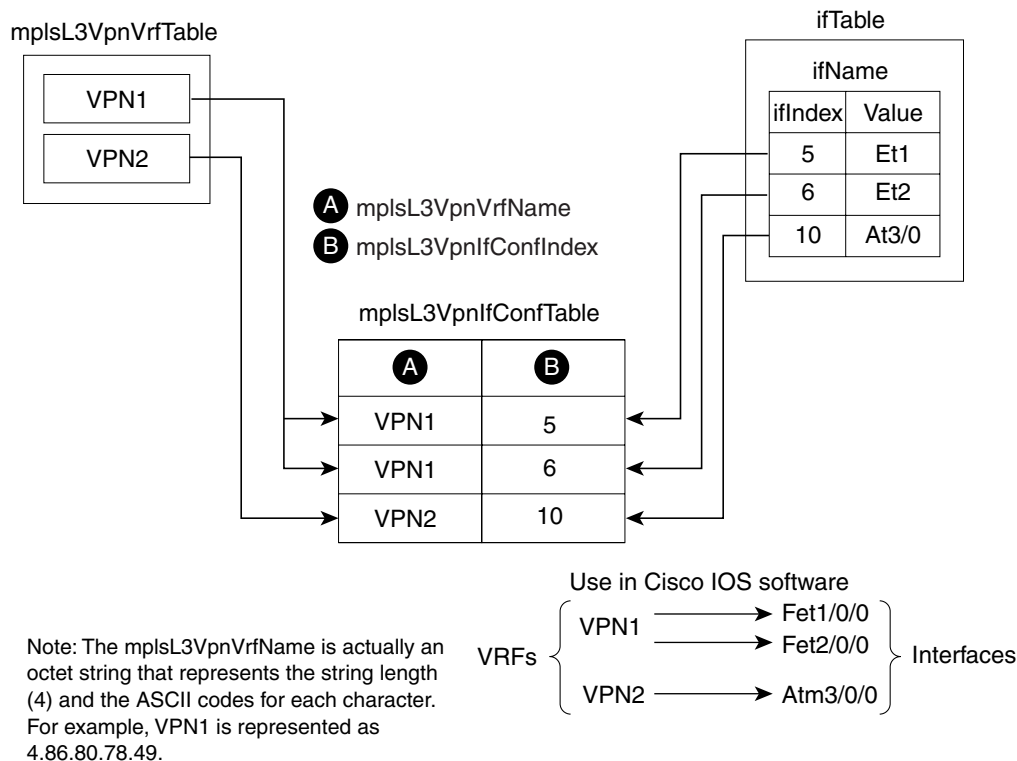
mplsL3VpnVrfTable

VPN1

VPN2

ifTable

ifName

| ifIndex | Value |
|---|---|
| 5 | Et1 |
| 6 | Et2 |
| 10 | At3/0 |

A mplsL3VpnVrfName
B mplsL3VpnIfConfIndex

mplsL3VpnIfConfTable

| A | B |
|---|---|
| VPN1 | 5 |
| VPN1 | 6 |
| VPN2 | 10 |

Use in Cisco IOS software

VRFs VPN1 Fet1/0/0 Fet2/0/0 VPN2 Atm3/0/0 Interfaces

Note: The mplsL3VpnVrfName is actually an octet string that represents the string length (4) and the ASCII codes for each character. For example, VPN1 is represented as 4.86.80.78.49.